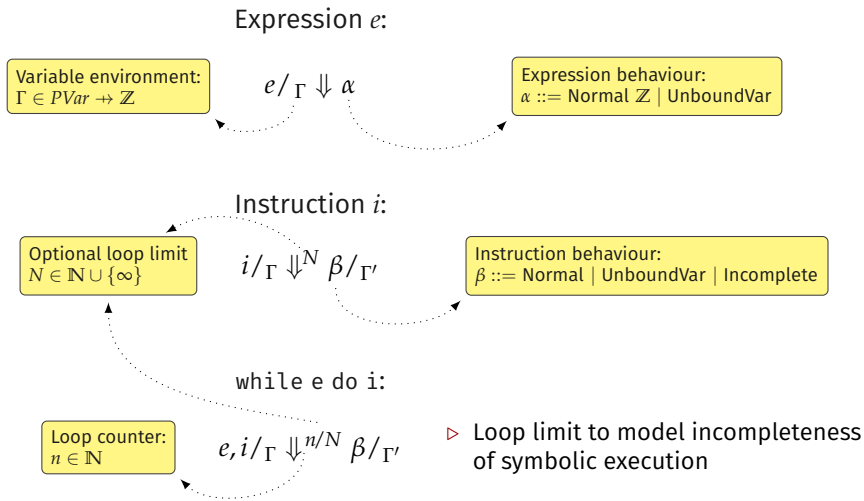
Expression $e$:

Variable environment:
$\Gamma \in PVar \nrightarrow \mathbb{Z}$

$e/_{\Gamma} \Downarrow \alpha$

Expression behaviour:
$\alpha ::=$ Normal $\mathbb{Z}$ | UnboundVar

Instruction $i$:

Optional loop limit
$N \in \mathbb{N} \cup \{\infty\}$

$i/_{\Gamma} \Downarrow^{N} \beta/_{\Gamma'}$

Instruction behaviour:
$\beta ::=$ Normal | UnboundVar | Incomplete

while e do i:

Loop counter:
$n \in \mathbb{N}$

$e, i/_{\Gamma} \Downarrow^{n/N} \beta/_{\Gamma'}$

▷ Loop limit to model incompleteness of symbolic execution